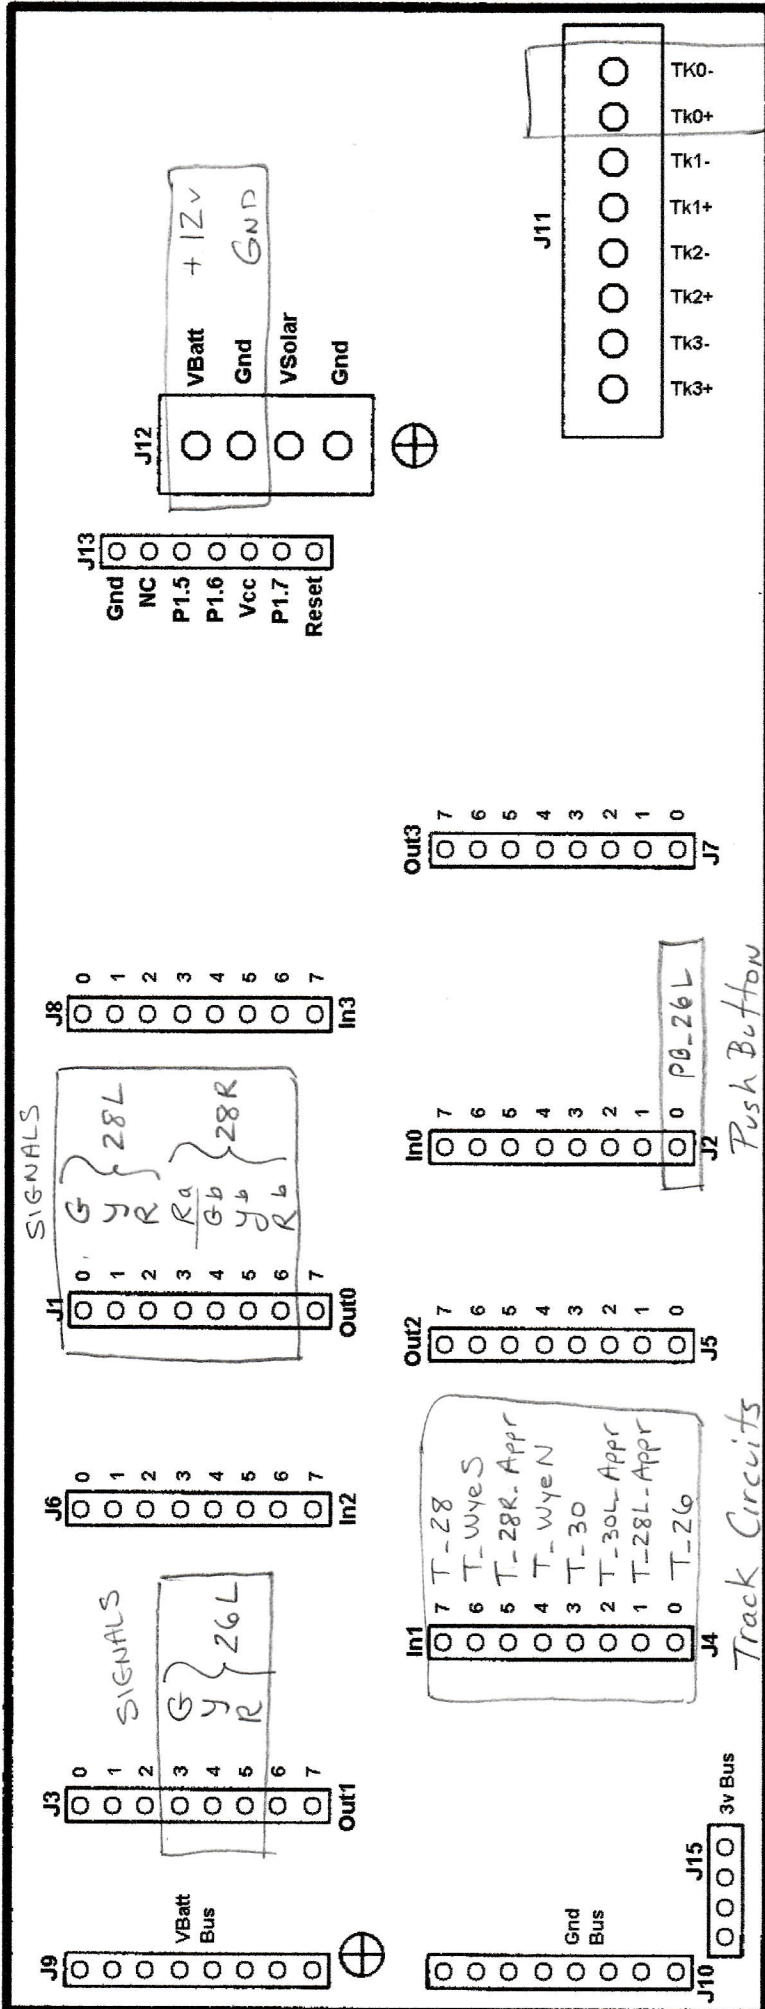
Tk0-
Tk0+
Tk1-
Tk1+
Tk2-
Tk2+
Tk3-
Tk3+
J11

+12v
GND

J12
VBatt
Gnd
VSolar
Gnd

J13
Gnd
NC
P1.5
P1.6
Vcc
P1.7
Reset

Out3
7 6 5 4 3 2 1 0
J7

J8
0 1 2 3 4 5 6 7
In3

PB_26L
Push Button

In0
7 6 5 4 3 2 1 0
J2

SIGNALS
G
Y
R
28L
Ra
Gb
Yb
Rb
28R

J1
0 1 2 3 4 5 6 7
Out0

Out2
7 6 5 4 3 2 1 0
J5

J6
0 1 2 3 4 5 6 7
In2

T_28
T_Wye S
T_28R_Appr
T_Wye N
T_30
T_30L_Appr
T_28L_Appr
T_26

In1
7 6 5 4 3 2 1 0
J4

Track Circuits

SIGNALS
G
Y
R
26L

J3
0 1 2 3 4 5 6 7
Out1

J15
3v Bus

J9
VBatt
Bus

Gnd
Bus
J10